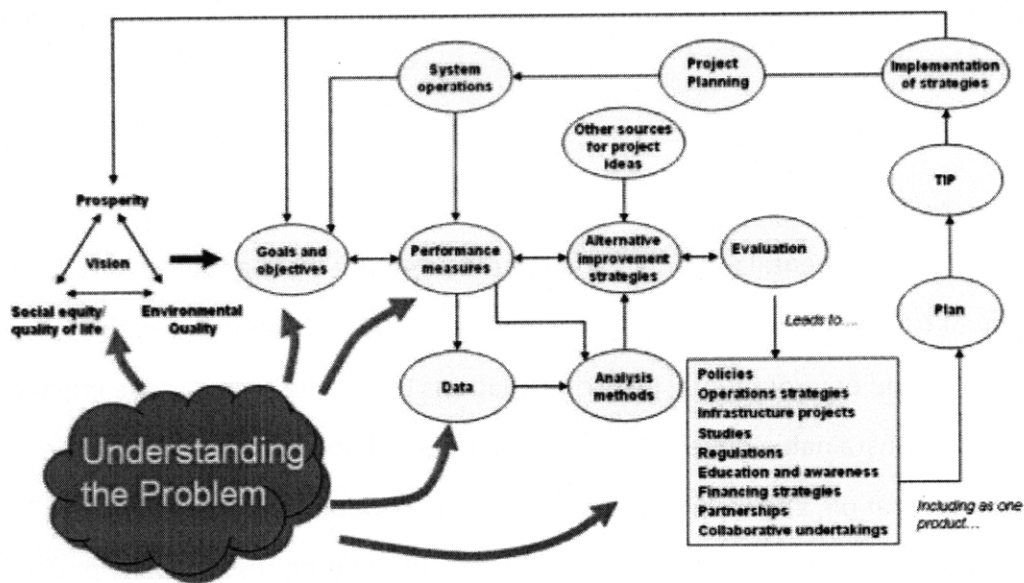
System operations

Project Planning

Implementation of strategies

Other sources for project ideas

Prosperity

Vision

Social equity/ quality of life

Environmental Quality

Goals and objectives

Performance measures

Alternative improvement strategies

Evaluation

TIP

Plan

Leads to...

Data

Analysis methods

Policies
Operations strategies
Infrastructure projects
Studies
Regulations
Education and awareness
Financing strategies
Partnerships
Collaborative undertakings

Including as one product...

Understanding the Problem